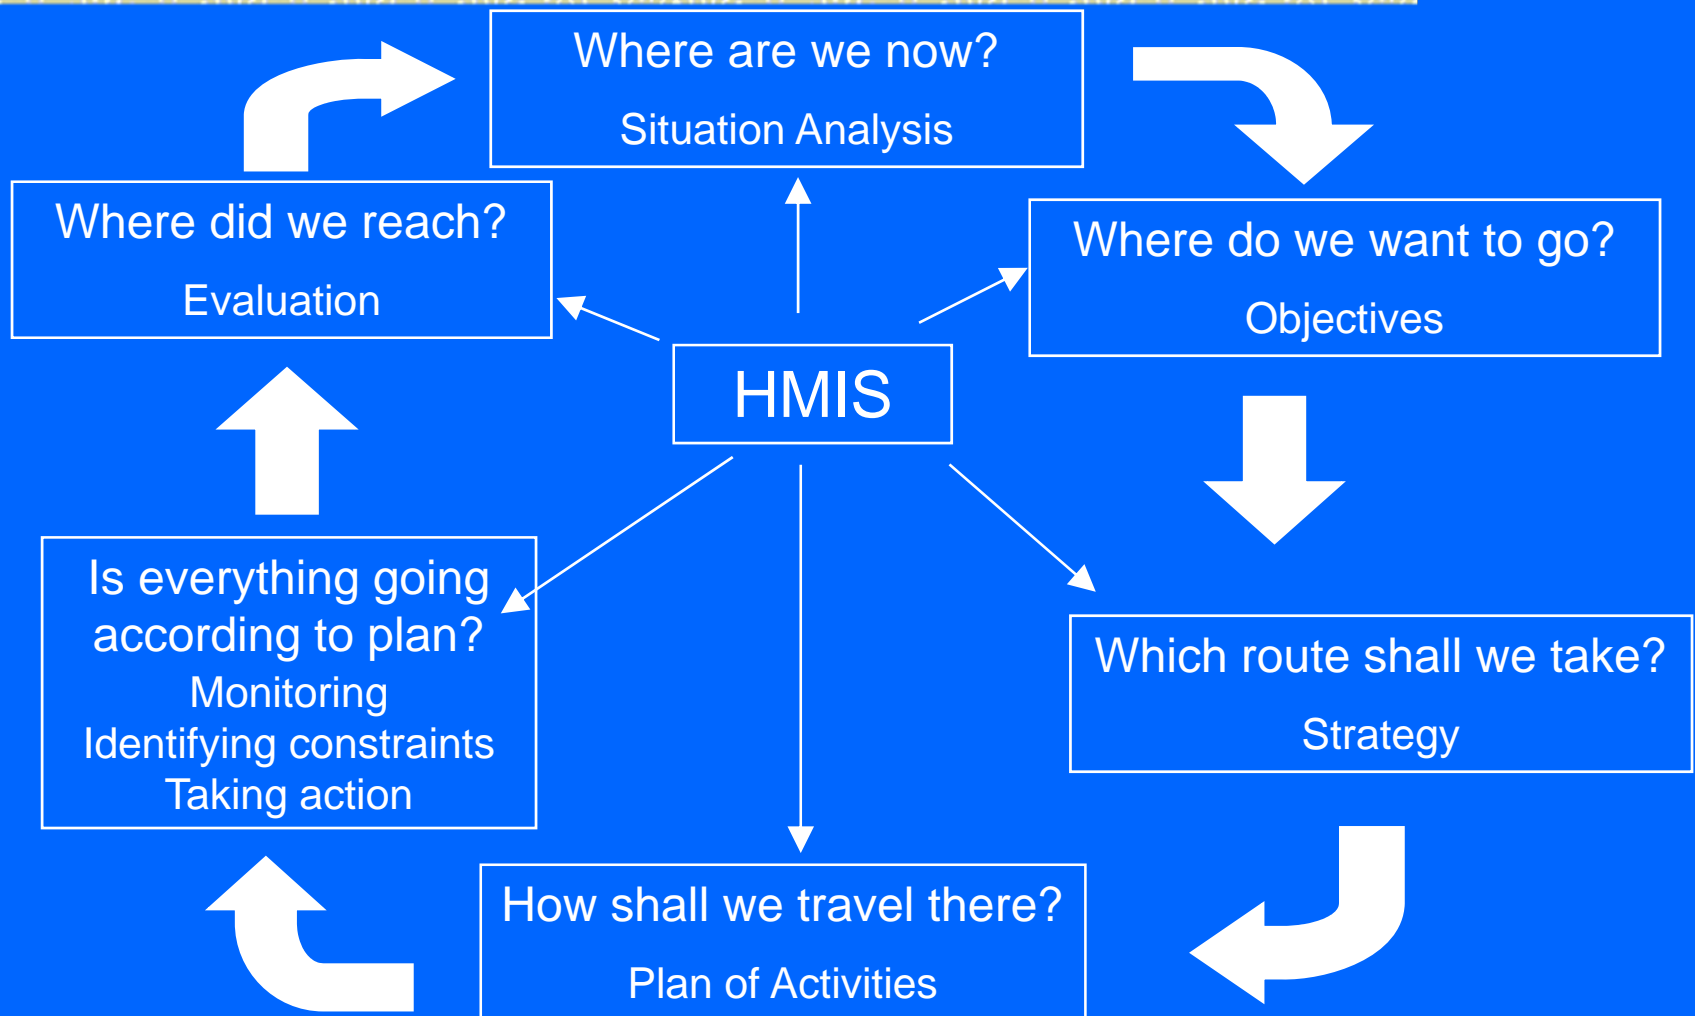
Where are we now?
Situation Analysis

Where did we reach?
Evaluation

Where do we want to go?
Objectives

HMIS

Is everything going according to plan?
Monitoring
Identifying constraints
Taking action

Which route shall we take?
Strategy

How shall we travel there?
Plan of Activities